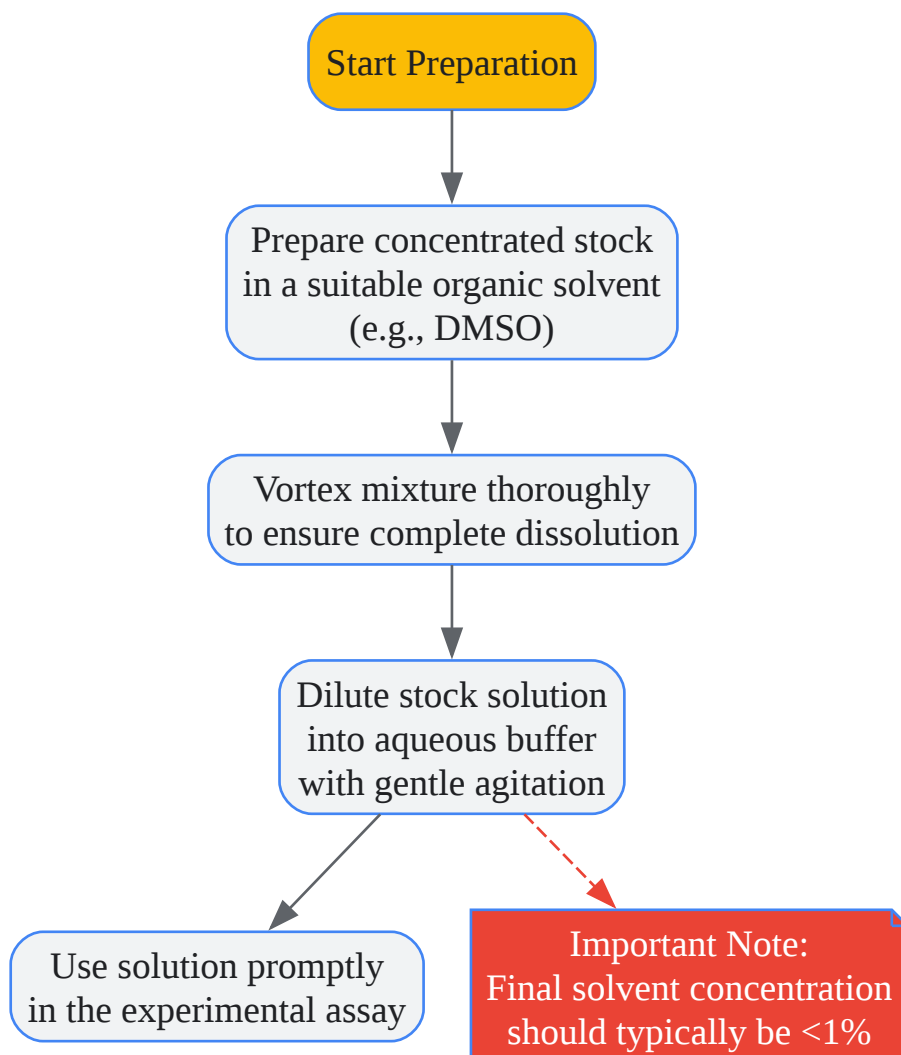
Start Preparation

Prepare concentrated stock in a suitable organic solvent (e.g., DMSO)

Vortex mixture thoroughly to ensure complete dissolution

Dilute stock solution into aqueous buffer with gentle agitation

Use solution promptly in the experimental assay

Important Note:
Final solvent concentration should typically be <1%